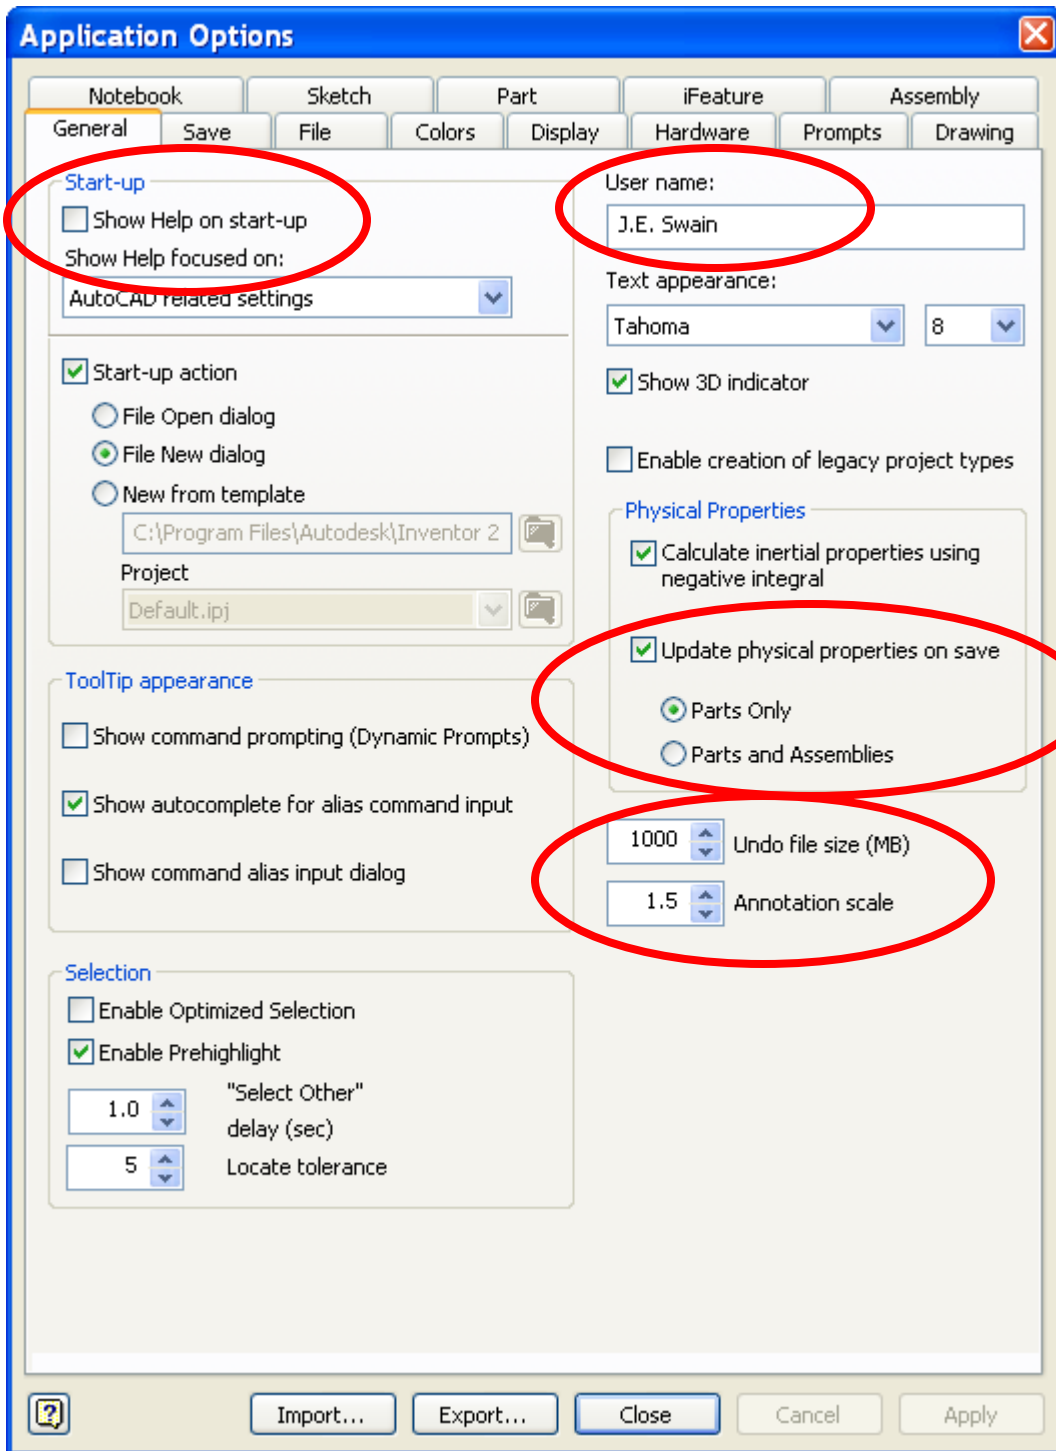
Application Options

Notebook | Sketch | Part | iFeature | Assembly
General | Save | File | Colors | Display | Hardware | Prompts | Drawing

Start-up
Show Help on start-up
Show Help focused on:
AutoCAD related settings

Start-up action
File Open dialog
File New dialog
New from template
C:\Program Files\Autodesk\Inventor 2
Project
Default.ipj

ToolTip appearance
Show command prompting (Dynamic Prompts)
Show autocomplete for alias command input
Show command alias input dialog

Selection
Enable Optimized Selection
Enable Prehighlight
1.0 "Select Other" delay (sec)
5 Locate tolerance

User name:
J.E. Swain
Text appearance:
Tahoma
8
Show 3D indicator
Enable creation of legacy project types

Physical Properties
Calculate inertial properties using negative integral
Update physical properties on save
Parts Only
Parts and Assemblies

1000 Undo file size (MB)
1.5 Annotation scale

?
Import...
Export...
Close
Cancel
Apply